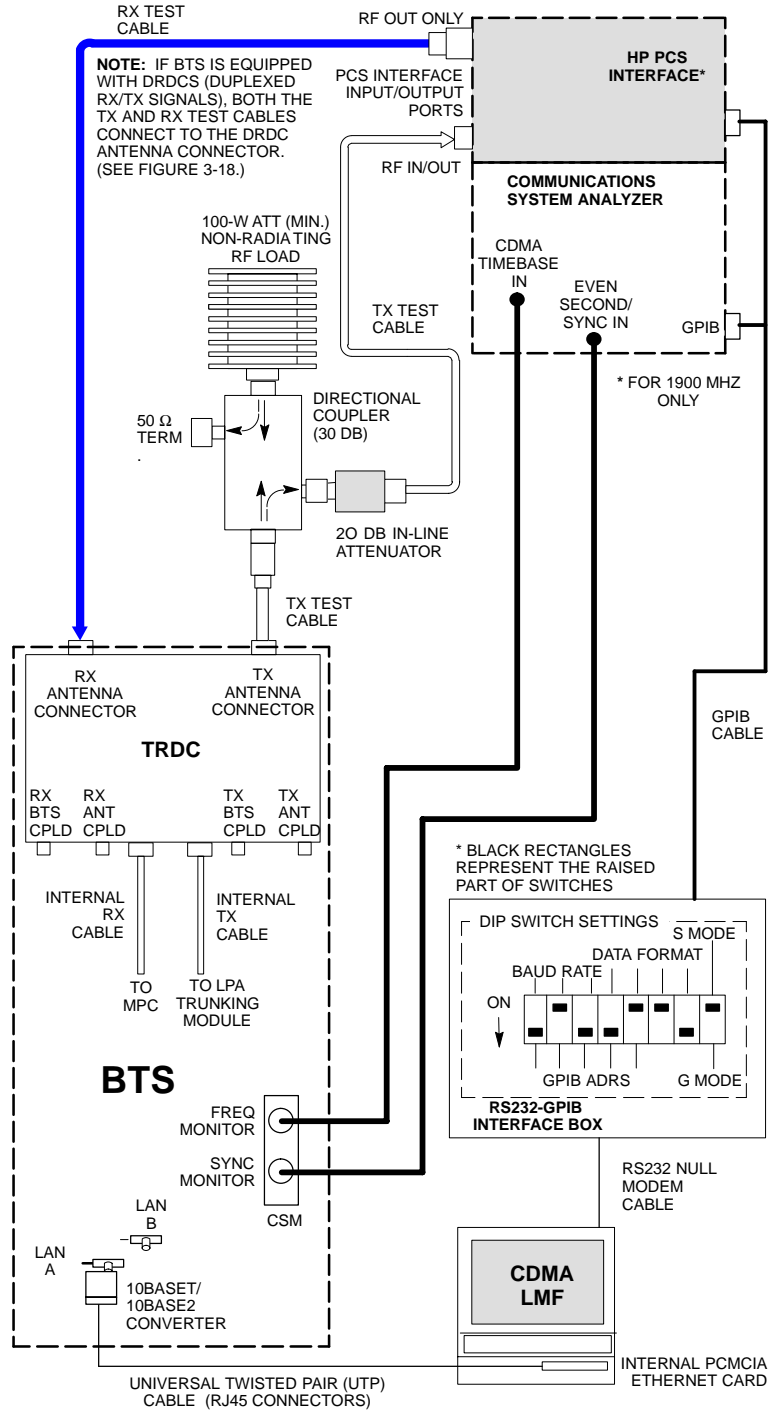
RX TEST CABLE

RF OUT ONLY

HP PCS INTERFACE*

NOTE: IF BTS IS EQUIPPED WITH DRDCS (DUPLEXED RX/TX SIGNALS), BOTH THE TX AND RX TEST CABLES CONNECT TO THE DRDC ANTENNA CONNECTOR. (SEE FIGURE 3-18.)

PCS INTERFACE INPUT/OUTPUT PORTS

RF IN/OUT

COMMUNICATIONS SYSTEM ANALYZER

100-W ATT (MIN.) NON-RADIATING RF LOAD

CDMA TIMEBASE IN

EVEN SECOND/ SYNC IN

GPIB

TX TEST CABLE

* FOR 1900 MHZ ONLY

DIRECTIONAL COUPLER (30 DB)

50 Ω TERM

.

2O DB IN-LINE ATTENUATOR

TX TEST CABLE

RX ANTENNA CONNECTOR

TX ANTENNA CONNECTOR

TRDC

GPIB CABLE

RX BTS CPLD

RX ANT CPLD

TX BTS CPLD

TX ANT CPLD

* BLACK RECTANGLES REPRESENT THE RAISED PART OF SWITCHES

INTERNAL RX CABLE

INTERNAL TX CABLE

DIP SWITCH SETTINGS

S MODE

DATA FORMAT

BAUD RATE

ON

TO MPC

TO LPA TRUNKING MODULE

GPIB ADRS

G MODE

BTS

RS232-GPIB INTERFACE BOX

FREQ MONITOR

SYNC MONITOR

CSM

RS232 NULL MODEM CABLE

LAN B

LAN A

10BASET/ 10BASE2 CONVERTER

CDMA LMF

INTERNAL PCMCIA ETHERNET CARD

UNIVERSAL TWISTED PAIR (UTP) CABLE (RJ45 CONNECTORS)